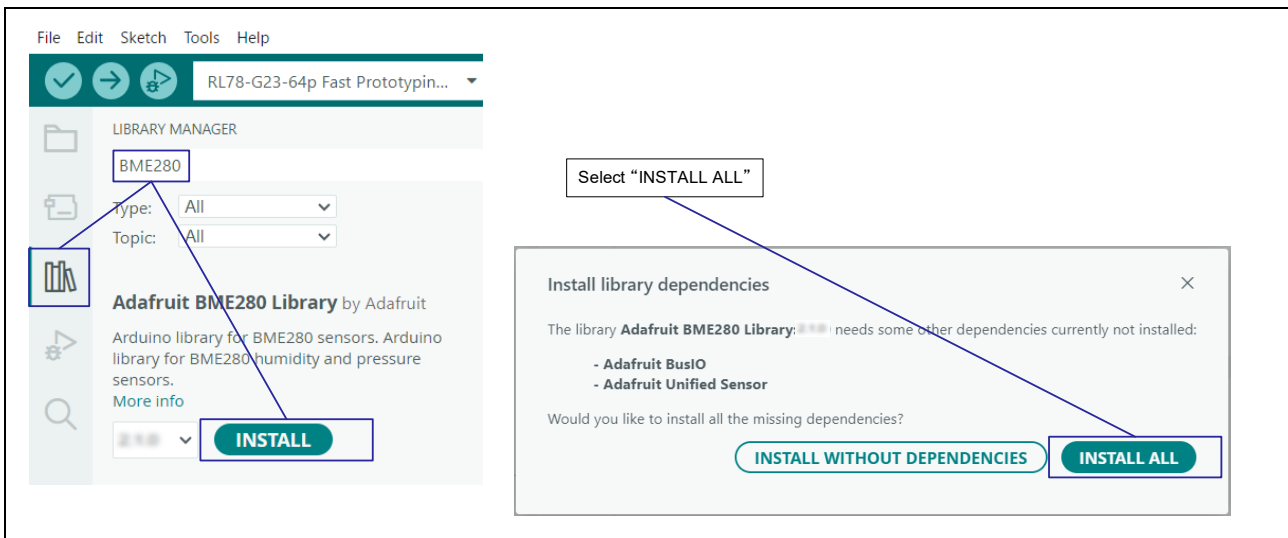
File Edit Sketch Tools Help

RL78-G23-64p Fast Prototypin...

LIBRARY MANAGER

BME280

Type: All

Topic: All

Adafruit BME280 Library by Adafruit

Arduino library for BME280 sensors. Arduino library for BME280 humidity and pressure sensors.

More info

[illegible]

INSTALL

Select “INSTALL ALL”

Install library dependencies

The library Adafruit BME280 Library:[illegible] needs some other dependencies currently not installed:

- Adafruit BusIO
- Adafruit Unified Sensor

Would you like to install all the missing dependencies?

INSTALL WITHOUT DEPENDENCIES

INSTALL ALL